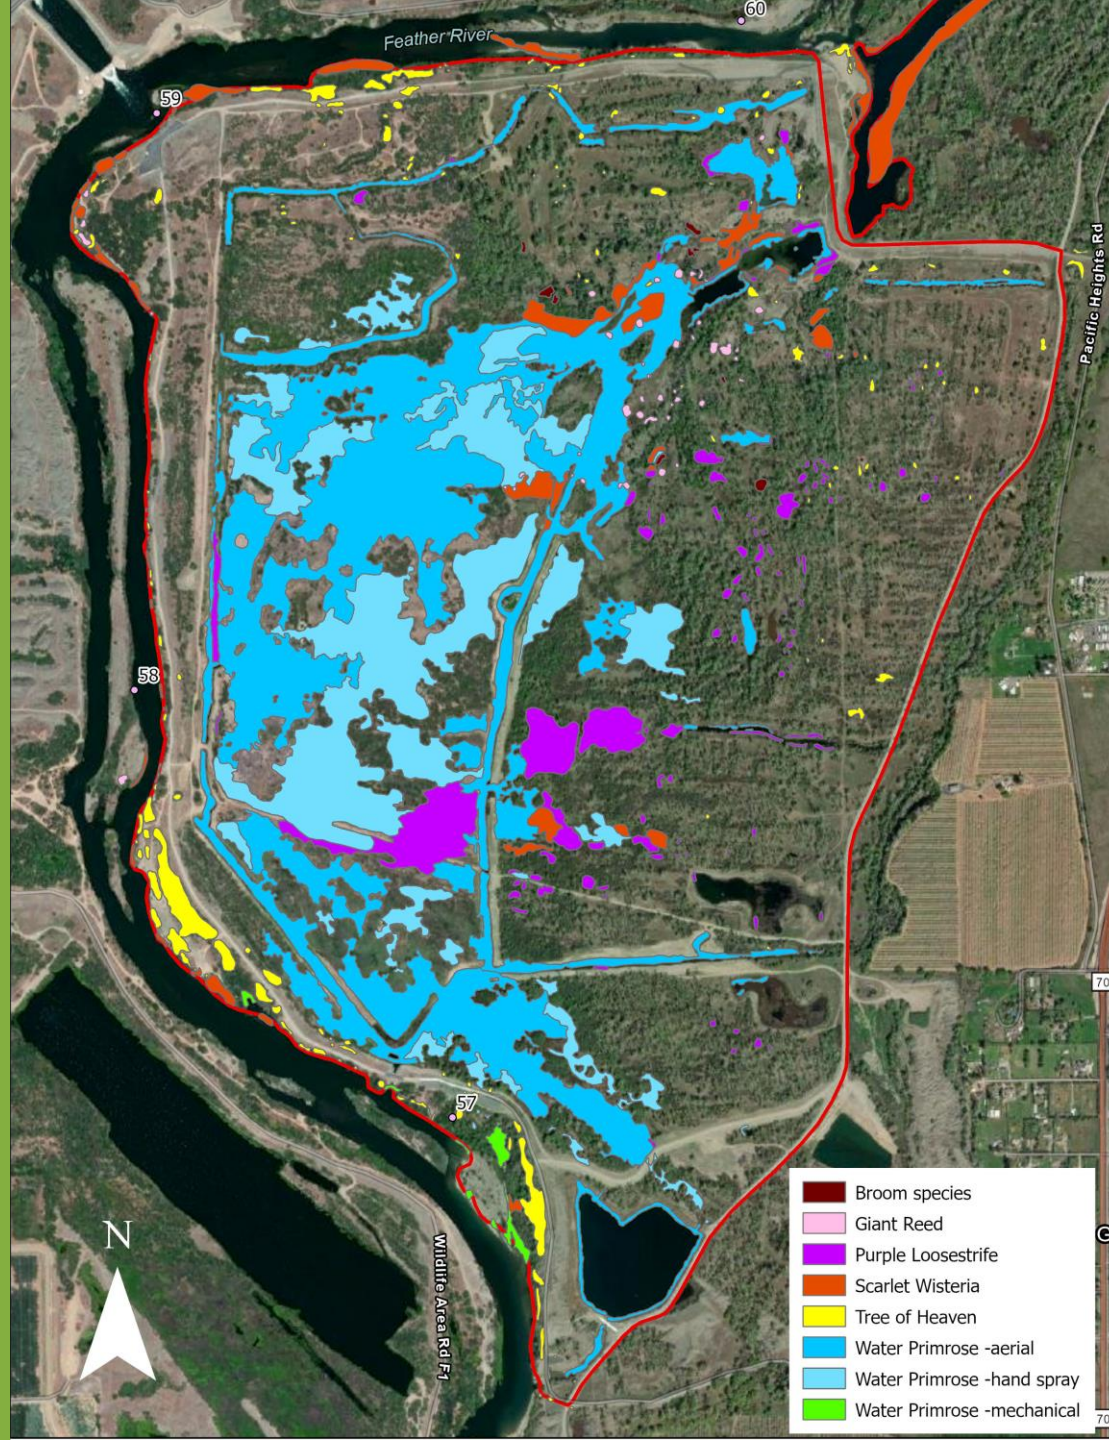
60
Feather River
59
Pacific Heights Rd
58
70
57
Wildlife Area Rd F1
N
Broom species
Giant Reed
Purple Loosestrife
Scarlet Wisteria
Tree of Heaven
Water Primrose -aerial
Water Primrose -hand spray
Water Primrose -mechanical
70